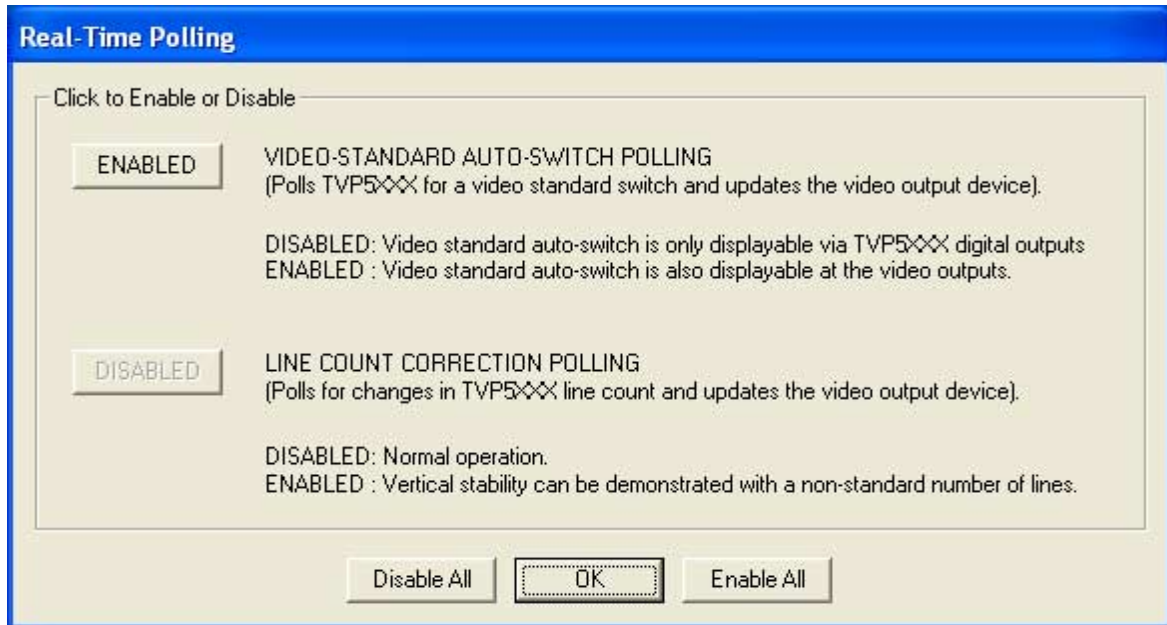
Real-Time Polling

Click to Enable or Disable

ENABLED

VIDEO-STANDARD AUTO-SWITCH POLLING
(Polls TVP5XXX for a video standard switch and updates the video output device).

DISABLED: Video standard auto-switch is only displayable via TVP5XXX digital outputs
ENABLED : Video standard auto-switch is also displayable at the video outputs.

DISABLED

LINE COUNT CORRECTION POLLING
(Polls for changes in TVP5XXX line count and updates the video output device).

DISABLED: Normal operation.
ENABLED : Vertical stability can be demonstrated with a non-standard number of lines.

Disable All

OK

Enable All